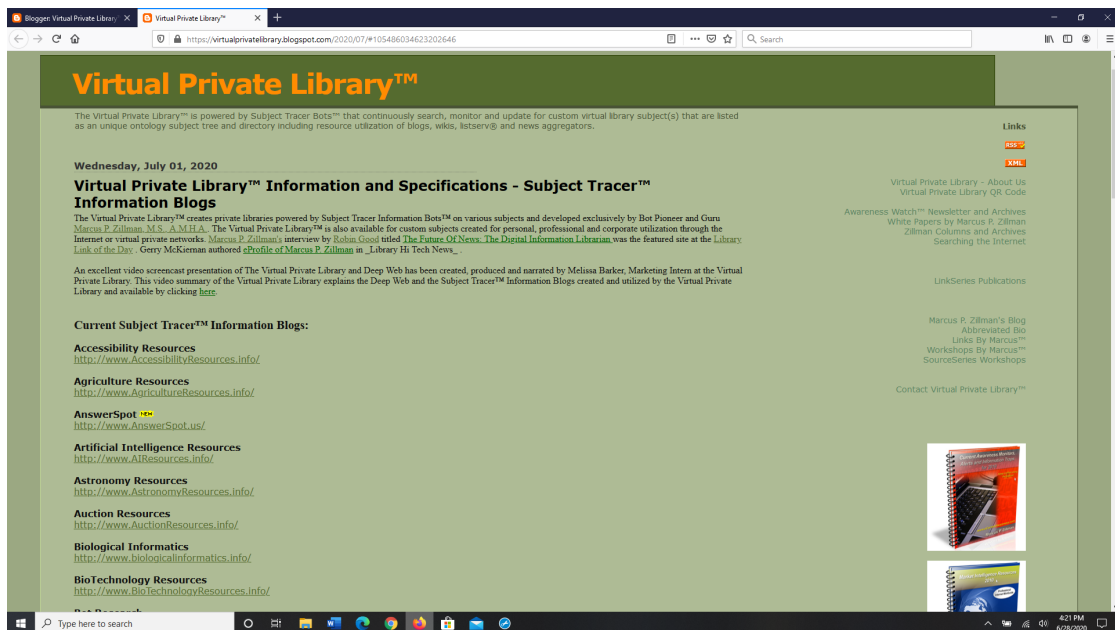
Blogger: Virtual Private Library™ ✕ Virtual Private Library™ ✕ +

https://virtualprivatelibrary.blogspot.com/2020/07/#1054860346232026646

Search

Virtual Private Library™

The Virtual Private Library™ is powered by Subject Tracer Bots™ that continuously search, monitor and update for custom virtual library subject(s) that are listed as an unique ontology subject tree and directory including resource utilization of blogs, wikis, listserv® and news aggregators.

Wednesday, July 01, 2020

Virtual Private Library™ Information and Specifications - Subject Tracer™ Information Blogs

The Virtual Private Library™ creates private libraries powered by Subject Tracer Information Bots™ on various subjects and developed exclusively by Bot Pioneer and Guru Marcus P. Zillman, M.S., A.M.H.A.. The Virtual Private Library™ is also available for custom subjects created for personal, professional and corporate utilization through the Internet or virtual private networks. Marcus P. Zillman's interview by Robin Good titled The Future Of News: The Digital Information Librarian was the featured site at the Library Link of the Day . Gerry McKiernan authored eProfile of Marcus P. Zillman in _Library Hi Tech News_.

An excellent video screencast presentation of The Virtual Private Library and Deep Web has been created, produced and narrated by Melissa Barker, Marketing Intern at the Virtual Private Library. This video summary of the Virtual Private Library explains the Deep Web and the Subject Tracer™ Information Blogs created and utilized by the Virtual Private Library and available by clicking here.

Current Subject Tracer™ Information Blogs:

Accessibility Resources
http://www.AccessibilityResources.info/

Agriculture Resources
http://www.AgricultureResources.info/

AnswerSpot NEW
http://www.AnswerSpot.us/

Artificial Intelligence Resources
http://www.AIResources.info/

Astronomy Resources
http://www.AstronomyResources.info/

Auction Resources
http://www.AuctionResources.info/

Biological Informatics
http://www.biologicalinformatics.info/

BioTechnology Resources
http://www.BioTechnologyResources.info/

Links

RSS

XML

Virtual Private Library - About Us
Virtual Private Library QR Code

Awareness Watch™ Newsletter and Archives
White Papers by Marcus P. Zillman
Zillman Columns and Archives
Searching the Internet

LinkSeries Publications

Marcus P. Zillman's Blog
Abbreviated Bio
Links By Marcus™
Workshops By Marcus™
SourceSeries Workshops

Contact Virtual Private Library™

Type here to search

4:21 PM
6/28/2020